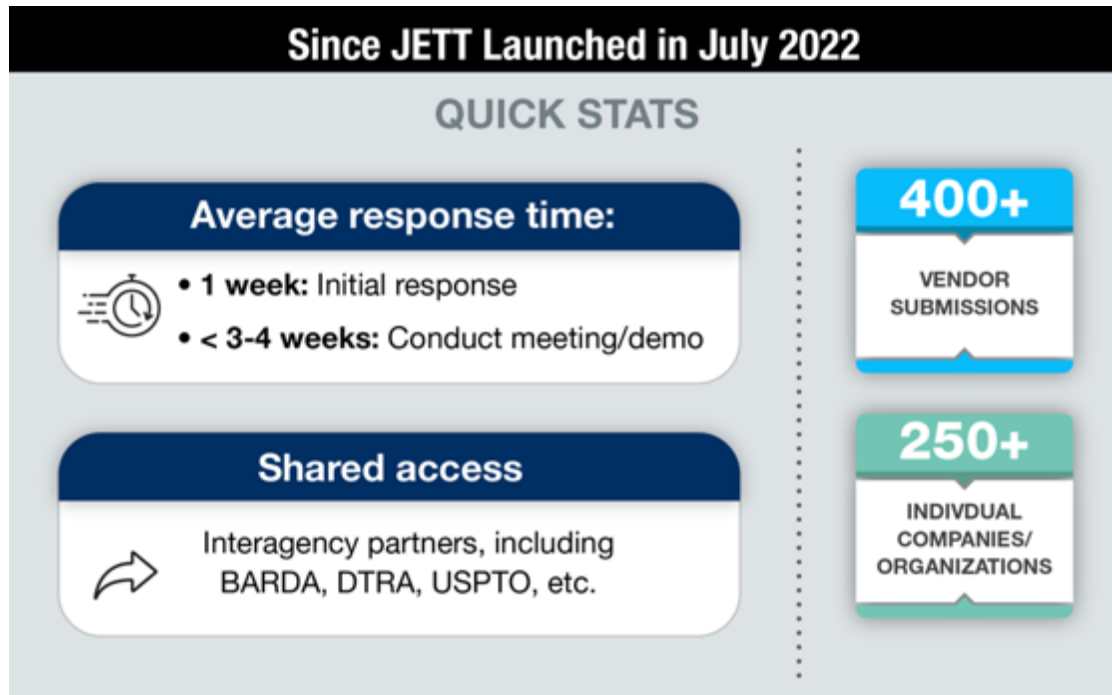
Since JETT Launched in July 2022

QUICK STATS

Average response time:

• 1 week: Initial response

• < 3-4 weeks: Conduct meeting/demo

Shared access

Interagency partners, including BARDA, DTRA, USPTO, etc.

400+

VENDOR SUBMISSIONS

250+

INDIVDUAL COMPANIES/ ORGANIZATIONS